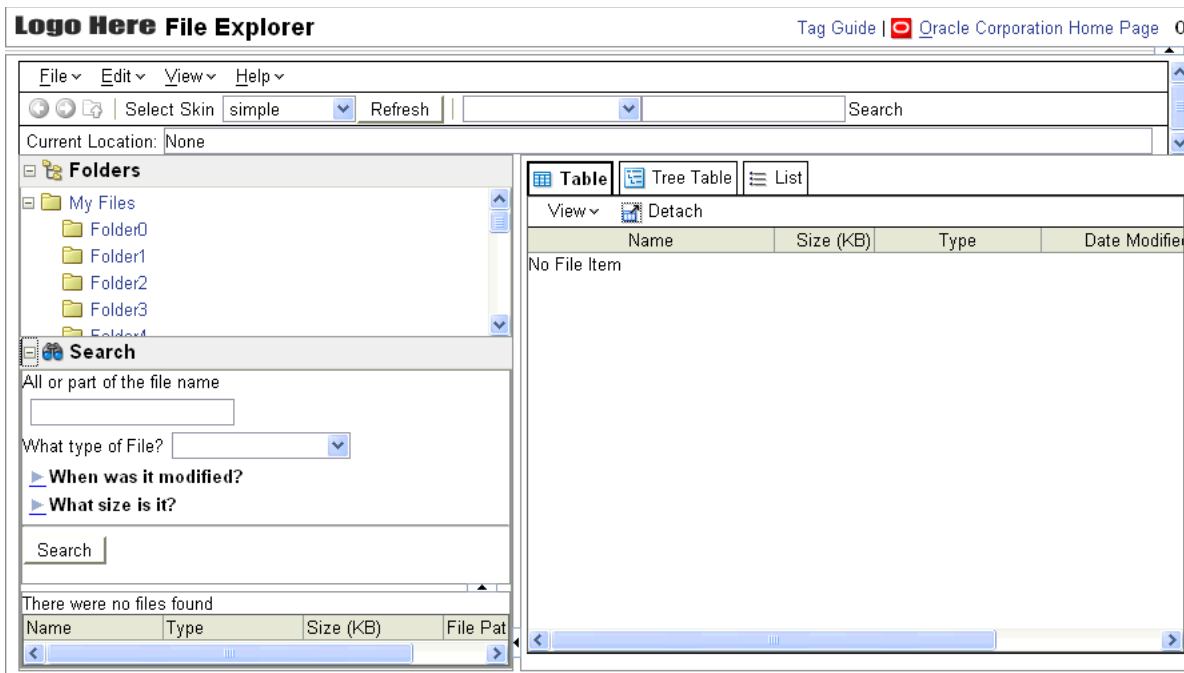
Logo Here File Explorer

Tag Guide | Oracle Corporation Home Page 0

File Edit View Help

Select Skin simple Refresh Search

Current Location: None

Folders

My Files
Folder0
Folder1
Folder2
Folder3
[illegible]

Search

All or part of the file name

What type of File?

When was it modified?

What size is it?

Search

There were no files found

| Name | Type | Size (KB) | File Pat |
|---|---|---|---|

Table Tree Table List

View Detach

| Name | Size (KB) | Type | Date Modified |
|---|---|---|---|
| No File Item | | | |